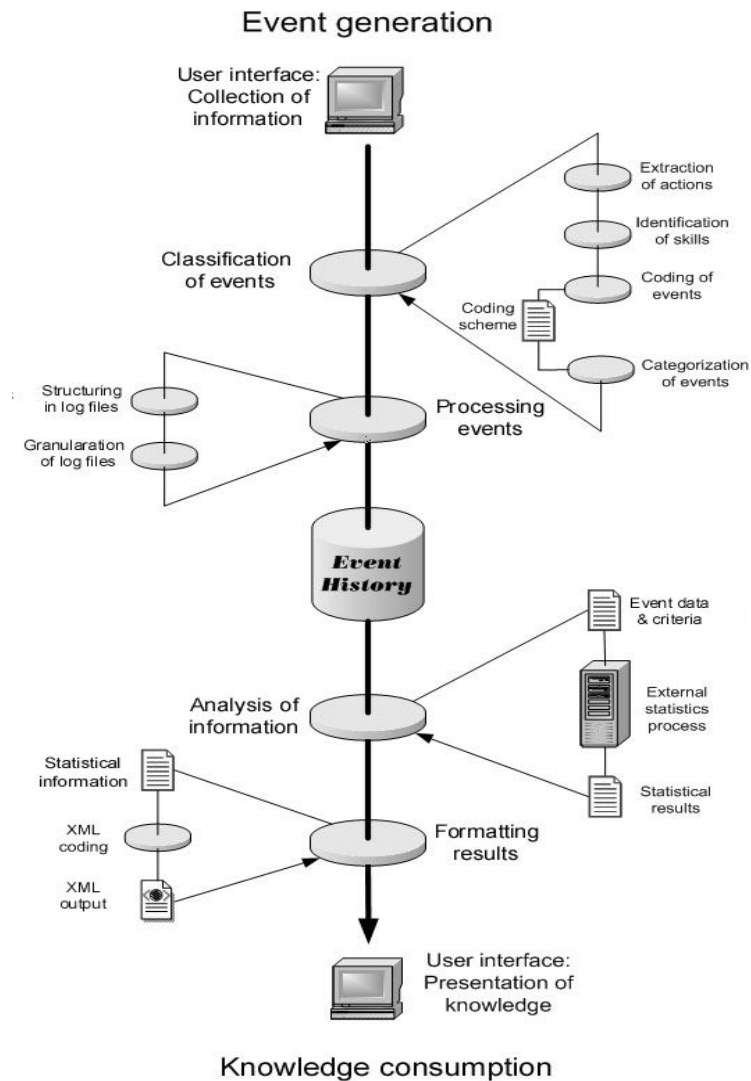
Event generation

User interface: Collection of information

Extraction of actions

Identification of skills

Classification of events

Coding of events

Coding scheme

Categorization of events

Structuring in log files

Processing events

Granularation of log files

Event History

Event data & criteria

External statistics process

Analysis of information

Statistical information

Statistical results

XML coding

Formatting results

XML output

User interface: Presentation of knowledge

Knowledge consumption